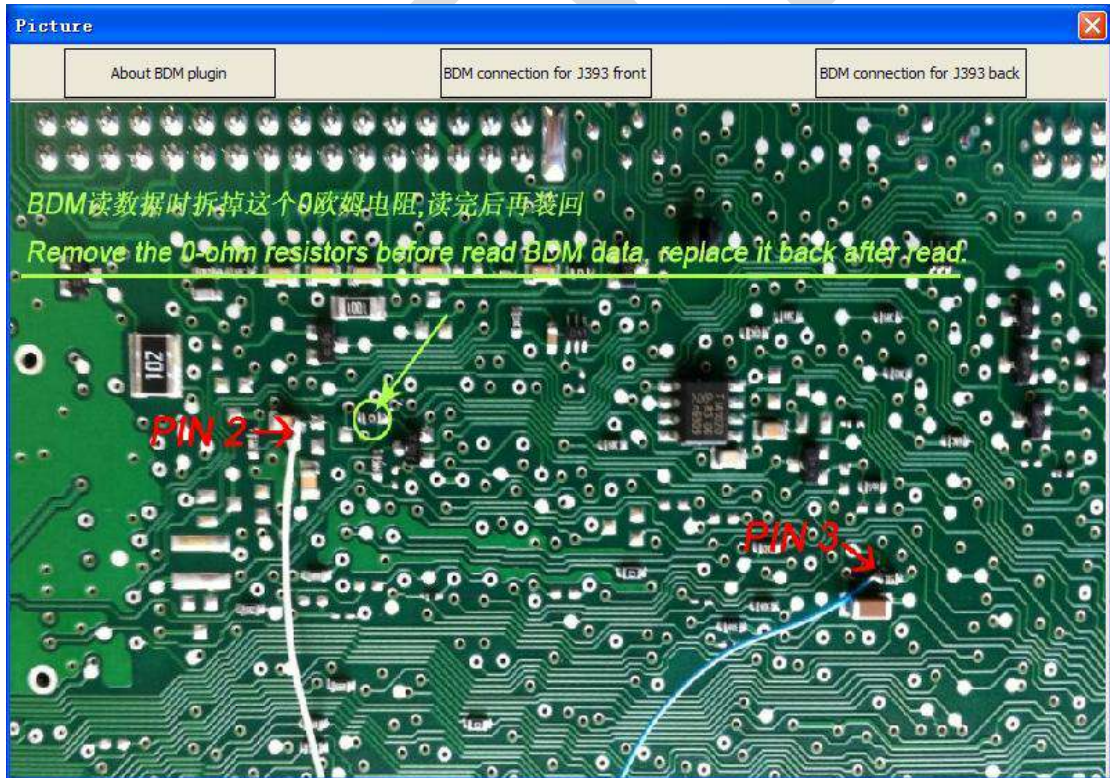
Picture

About BDM plugin

BDM connection for J393 front

BDM connection for J393 back

BDM读数据时拆掉这个0欧姆电阻,读完后再装回

Remove the 0-ohm resistors before read BDM data, replace it back after read.

102

PIN 2

PIN 3